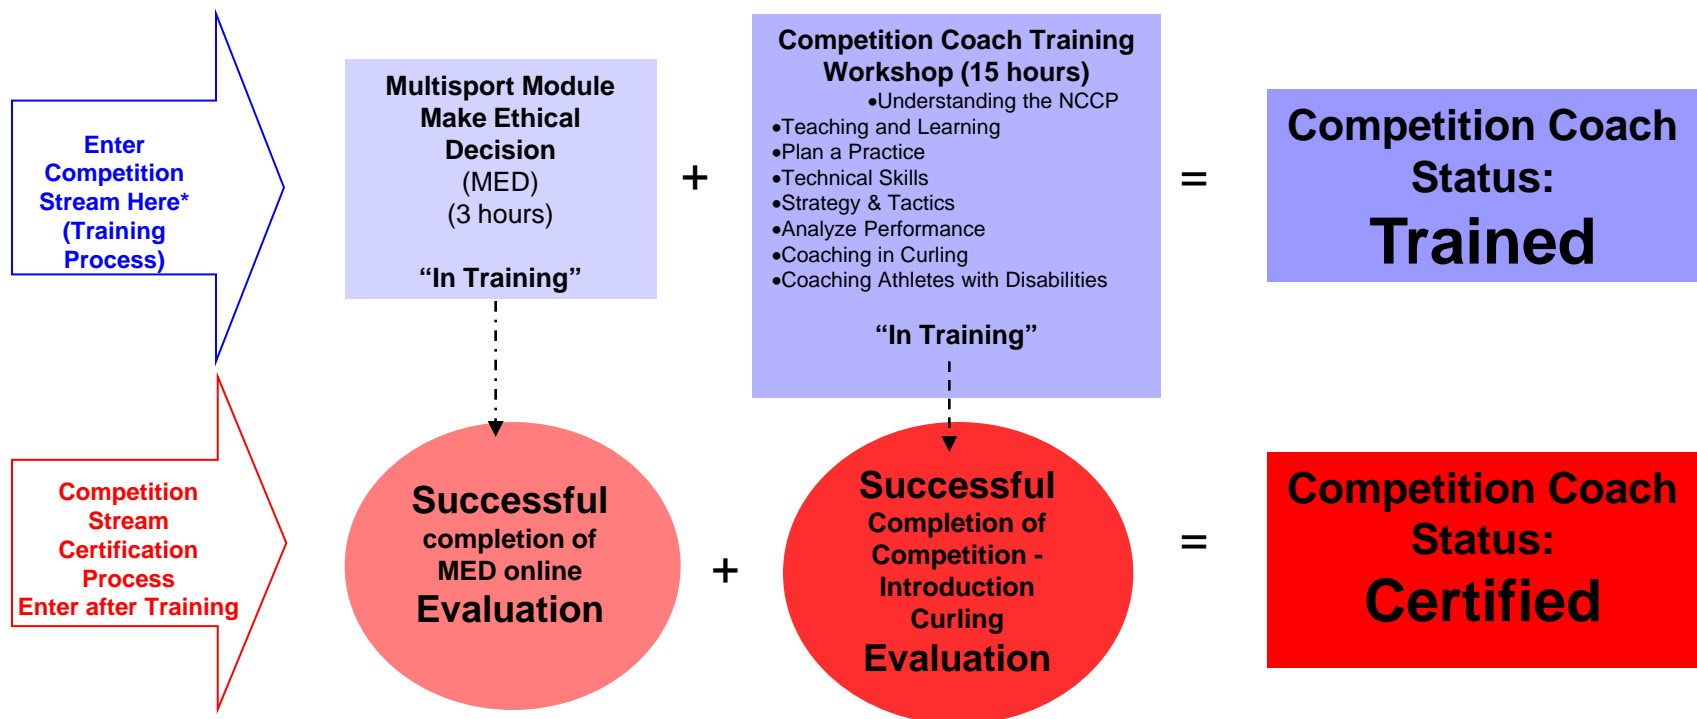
Enter Competition Stream Here* (Training Process)

Multisport Module Make Ethical Decision (MED) (3 hours)

"In Training"

+

Competition Coach Training Workshop (15 hours)
•Understanding the NCCP
•Teaching and Learning
•Plan a Practice
•Technical Skills
•Strategy & Tactics
•Analyze Performance
•Coaching in Curling
•Coaching Athletes with Disabilities

"In Training"

=

Competition Coach Status: Trained

Competition Stream Certification Process Enter after Training

Successful completion of MED online Evaluation

+

Successful Completion of Competition - Introduction Curling Evaluation

=

Competition Coach Status: Certified